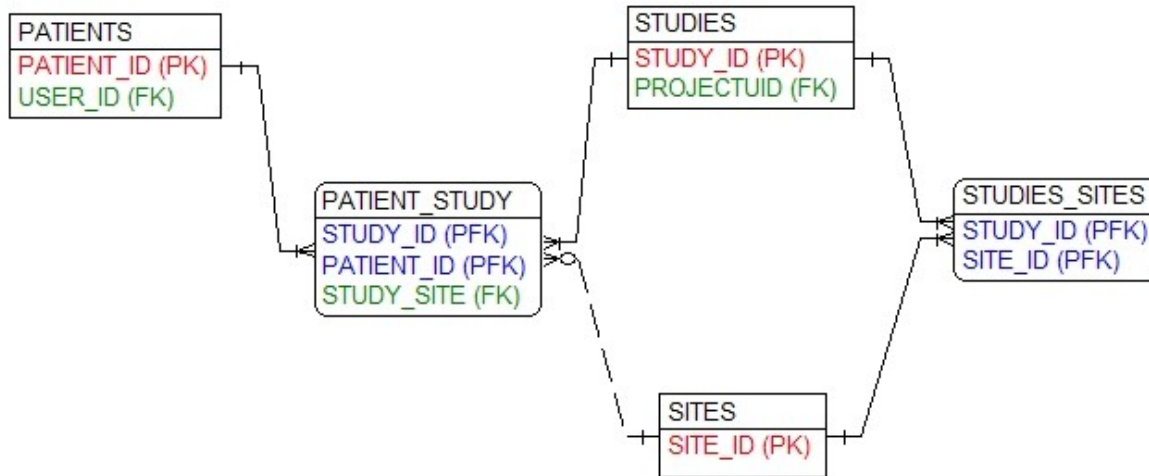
PATIENTS
PATIENT_ID (PK)
USER_ID (FK)

STUDIES
STUDY_ID (PK)
PROJECTUID (FK)

PATIENT_STUDY
STUDY_ID (PFK)
PATIENT_ID (PFK)
STUDY_SITE (FK)

STUDIES_SITES
STUDY_ID (PFK)
SITE_ID (PFK)

SITES
SITE_ID (PK)